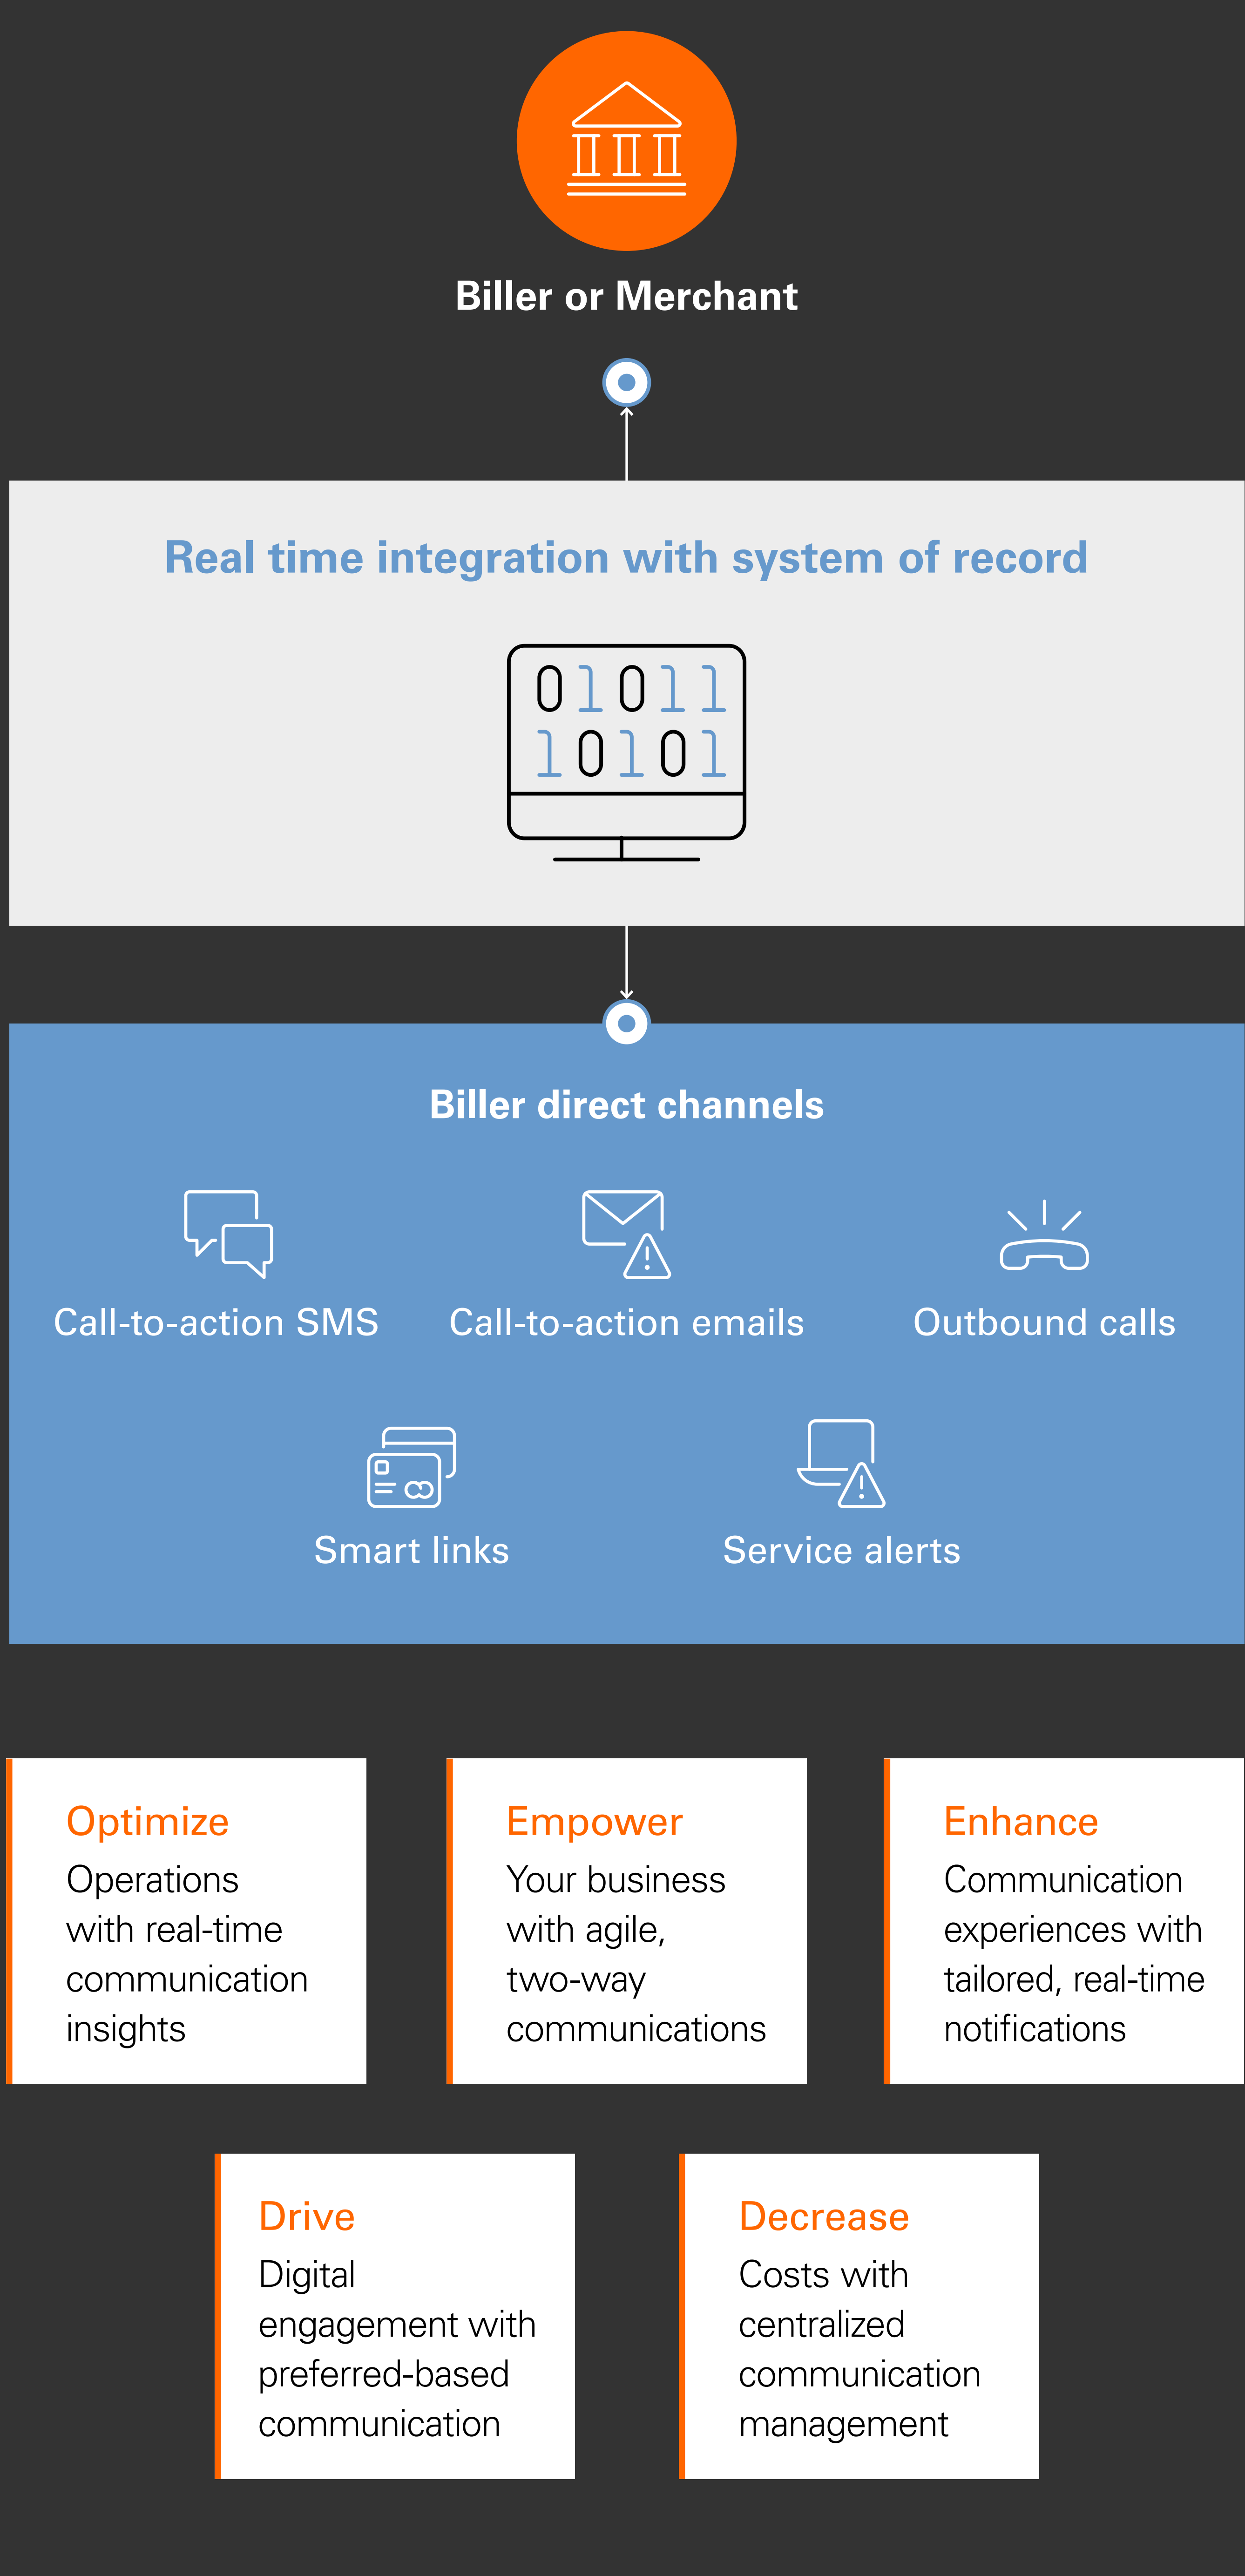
Biller or Merchant

Real time integration with system of record

01011
10101

Biller direct channels

Call-to-action SMS

Call-to-action emails

Outbound calls

Smart links

Service alerts

Optimize
Operations with real-time communication insights

Empower
Your business with agile, two-way communications

Enhance
Communication experiences with tailored, real-time notifications

Drive
Digital engagement with preferred-based communication

Decrease
Costs with centralized communication management